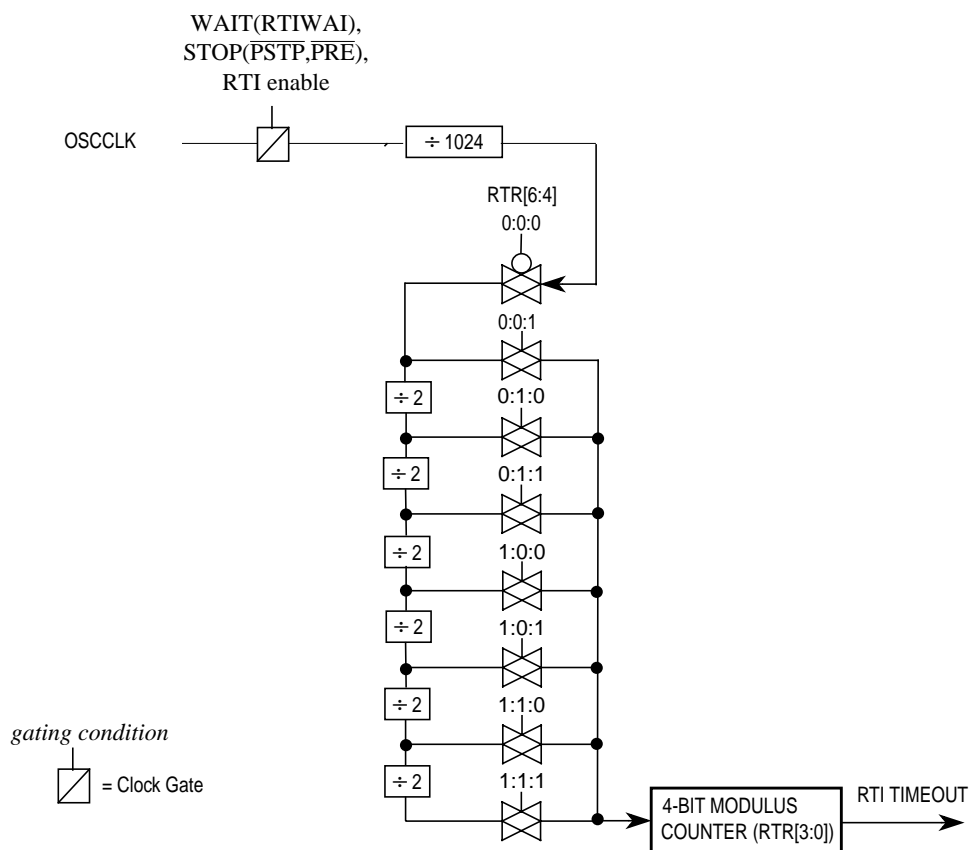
WAIT(RTIWAI), STOP($\overline{\text{PSTP}}$,$\overline{\text{PRE}}$), RTI enable

OSCCLK

÷ 1024

RTR[6:4]

0:0:0

0:0:1

÷ 2

0:1:0

÷ 2

0:1:1

÷ 2

1:0:0

÷ 2

1:0:1

÷ 2

1:1:0

÷ 2

1:1:1

4-BIT MODULUS COUNTER (RTR[3:0])

RTI TIMEOUT

gating condition

= Clock Gate